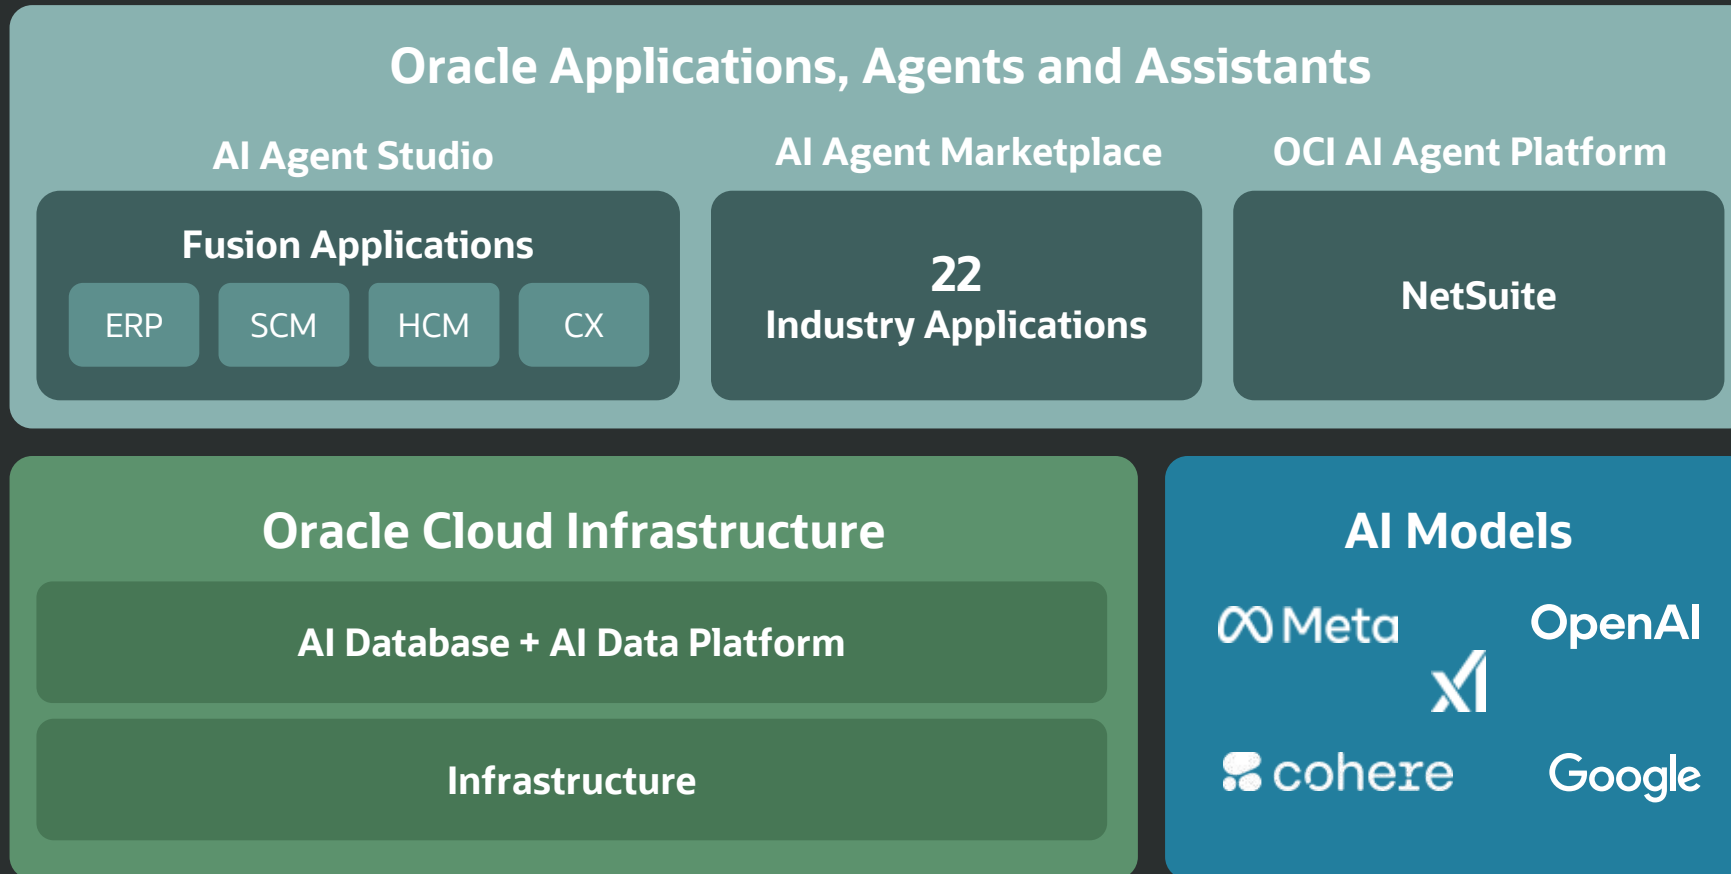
Oracle Applications, Agents and Assistants

AI Agent Studio

AI Agent Marketplace

OCI AI Agent Platform

Fusion Applications

ERP

SCM

HCM

CX

22
Industry Applications

NetSuite

Oracle Cloud Infrastructure

AI Database + AI Data Platform

Infrastructure

AI Models

Meta

OpenAI

xI

cohere

Google